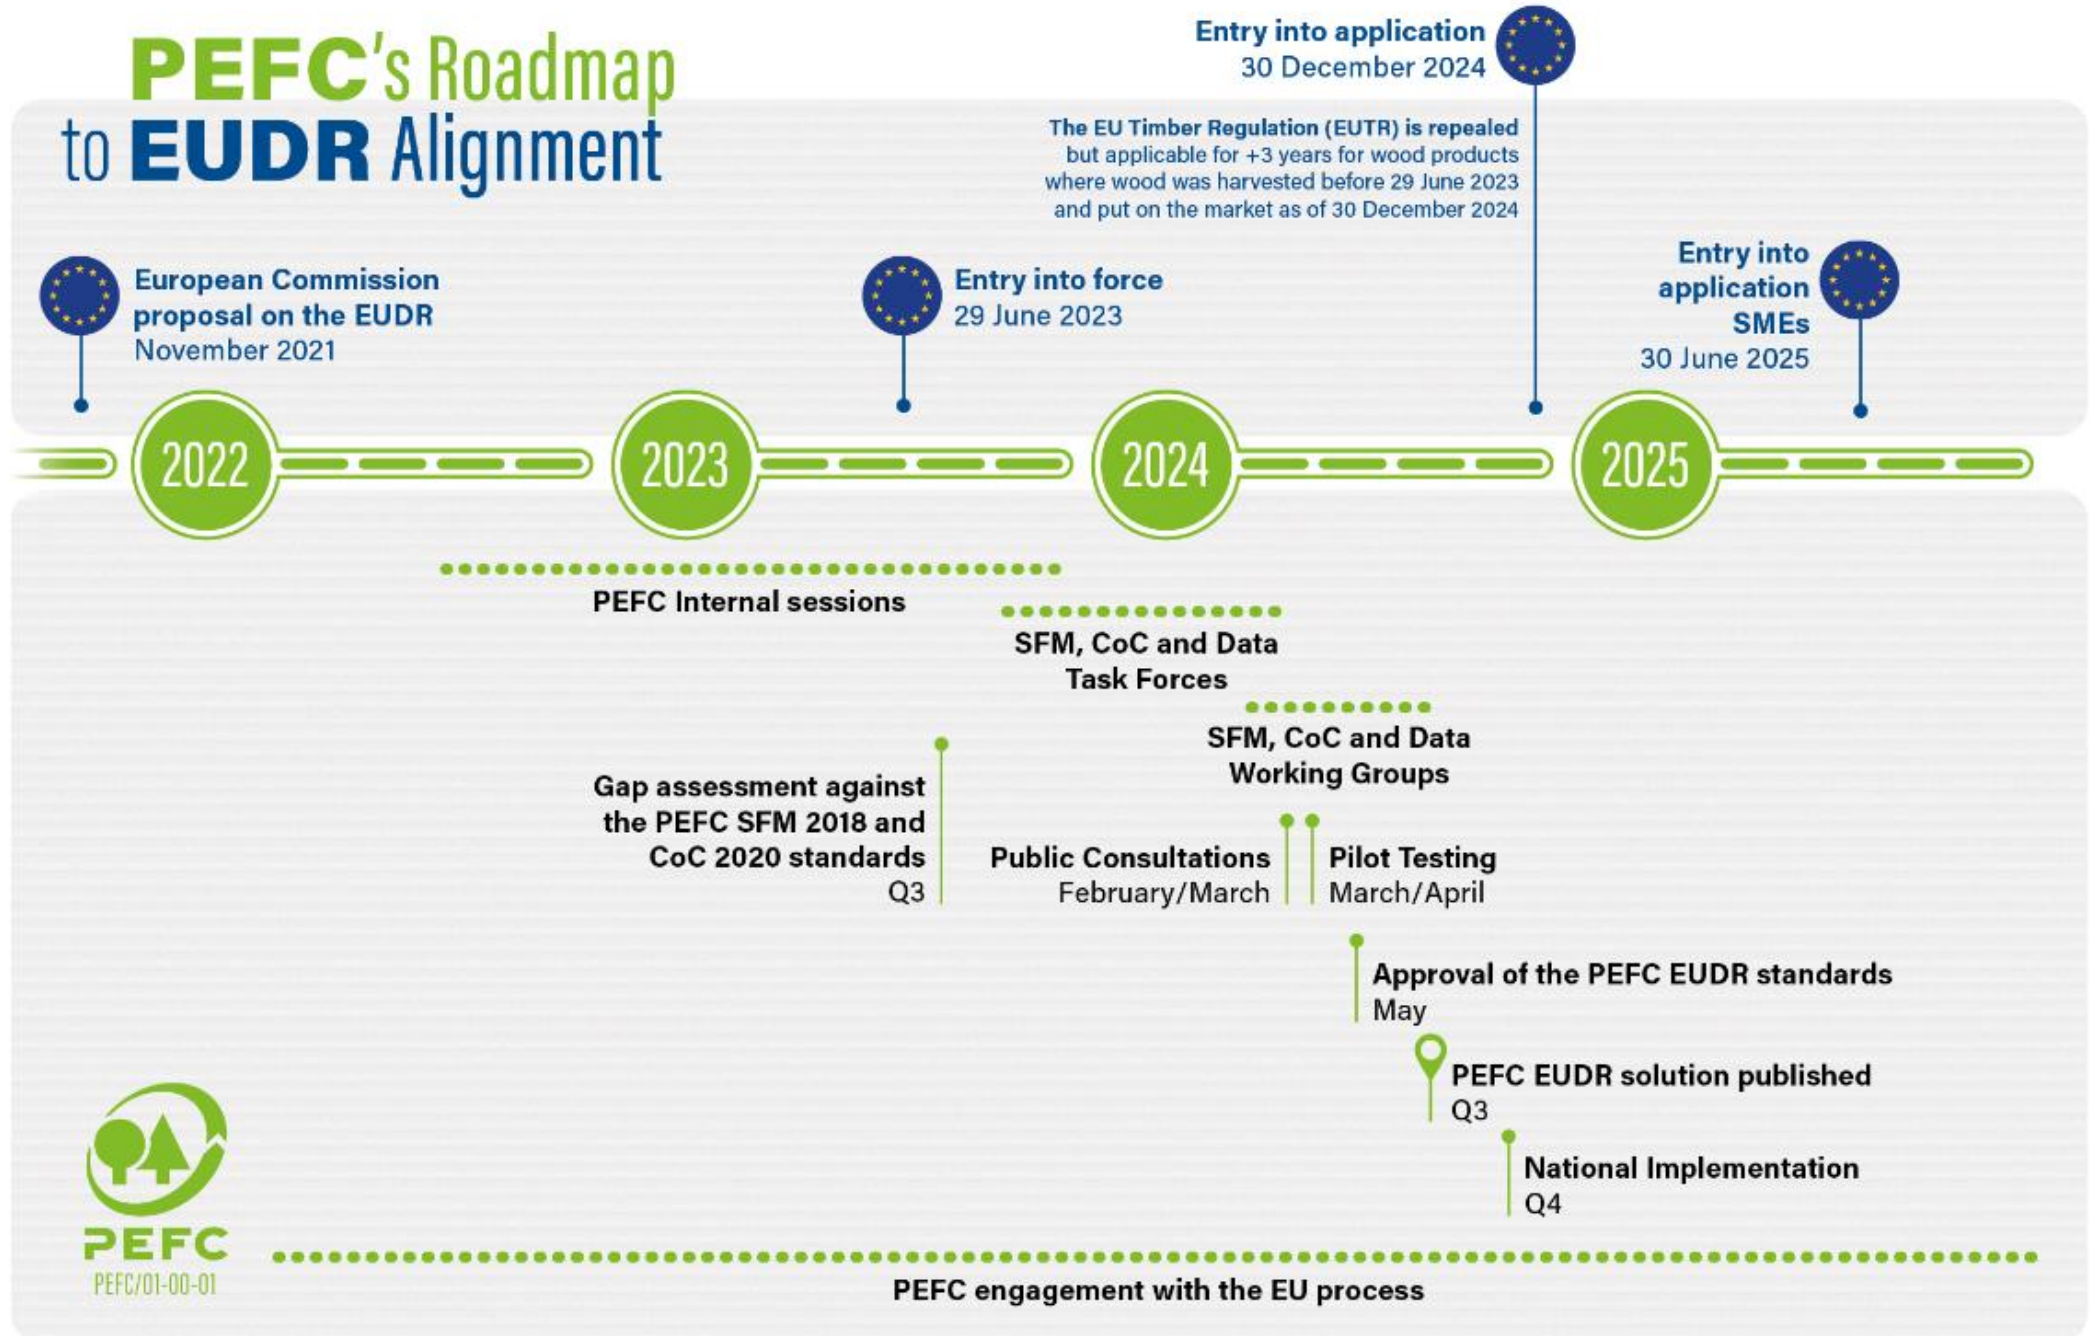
PEFC's Roadmap to EUDR Alignment

Entry into application
30 December 2024

The EU Timber Regulation (EUTR) is repealed but applicable for +3 years for wood products where wood was harvested before 29 June 2023 and put on the market as of 30 December 2024

European Commission proposal on the EUDR
November 2021

Entry into force
29 June 2023

Entry into application SMEs
30 June 2025

2022

2023

2024

2025

PEFC Internal sessions

SFM, CoC and Data Task Forces

SFM, CoC and Data Working Groups

Gap assessment against the PEFC SFM 2018 and CoC 2020 standards
Q3

Public Consultations
February/March

Pilot Testing
March/April

Approval of the PEFC EUDR standards
May

PEFC EUDR solution published
Q3

National Implementation
Q4

PEFC
PEFC/01-00-01

PEFC engagement with the EU process